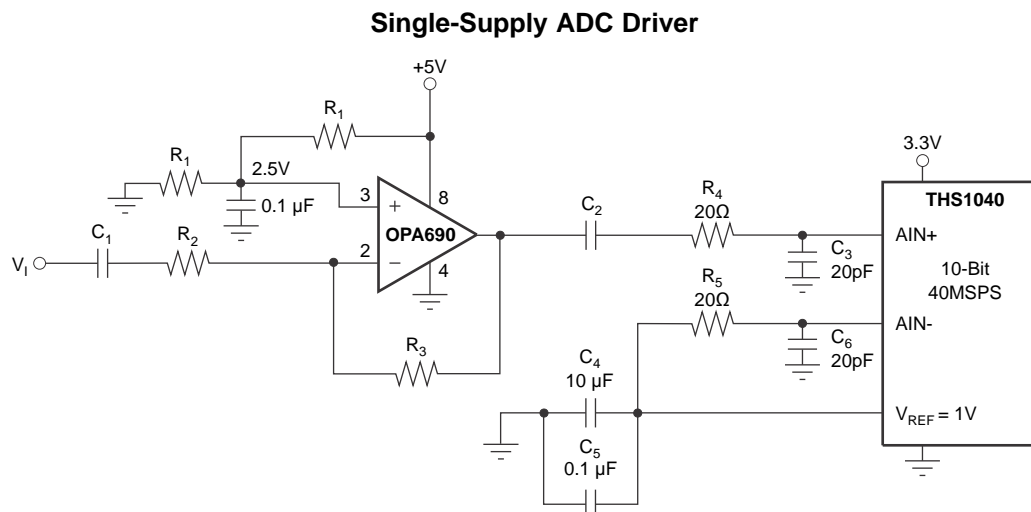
Single-Supply ADC Driver

+5V

$R_1$

$R_1$

2.5V

0.1 µF

3

+

8

OPA690

2

−

4

$C_1$

$R_2$

$V_I$

$R_3$

$C_2$

$R_4$
20Ω

$C_3$
20pF

$R_5$
20Ω

$C_6$
20pF

$C_4$
10 µF

$C_5$
0.1 µF

3.3V

THS1040

AIN+

10-Bit
40MSPS

AIN-

$V_{REF}$ = 1V